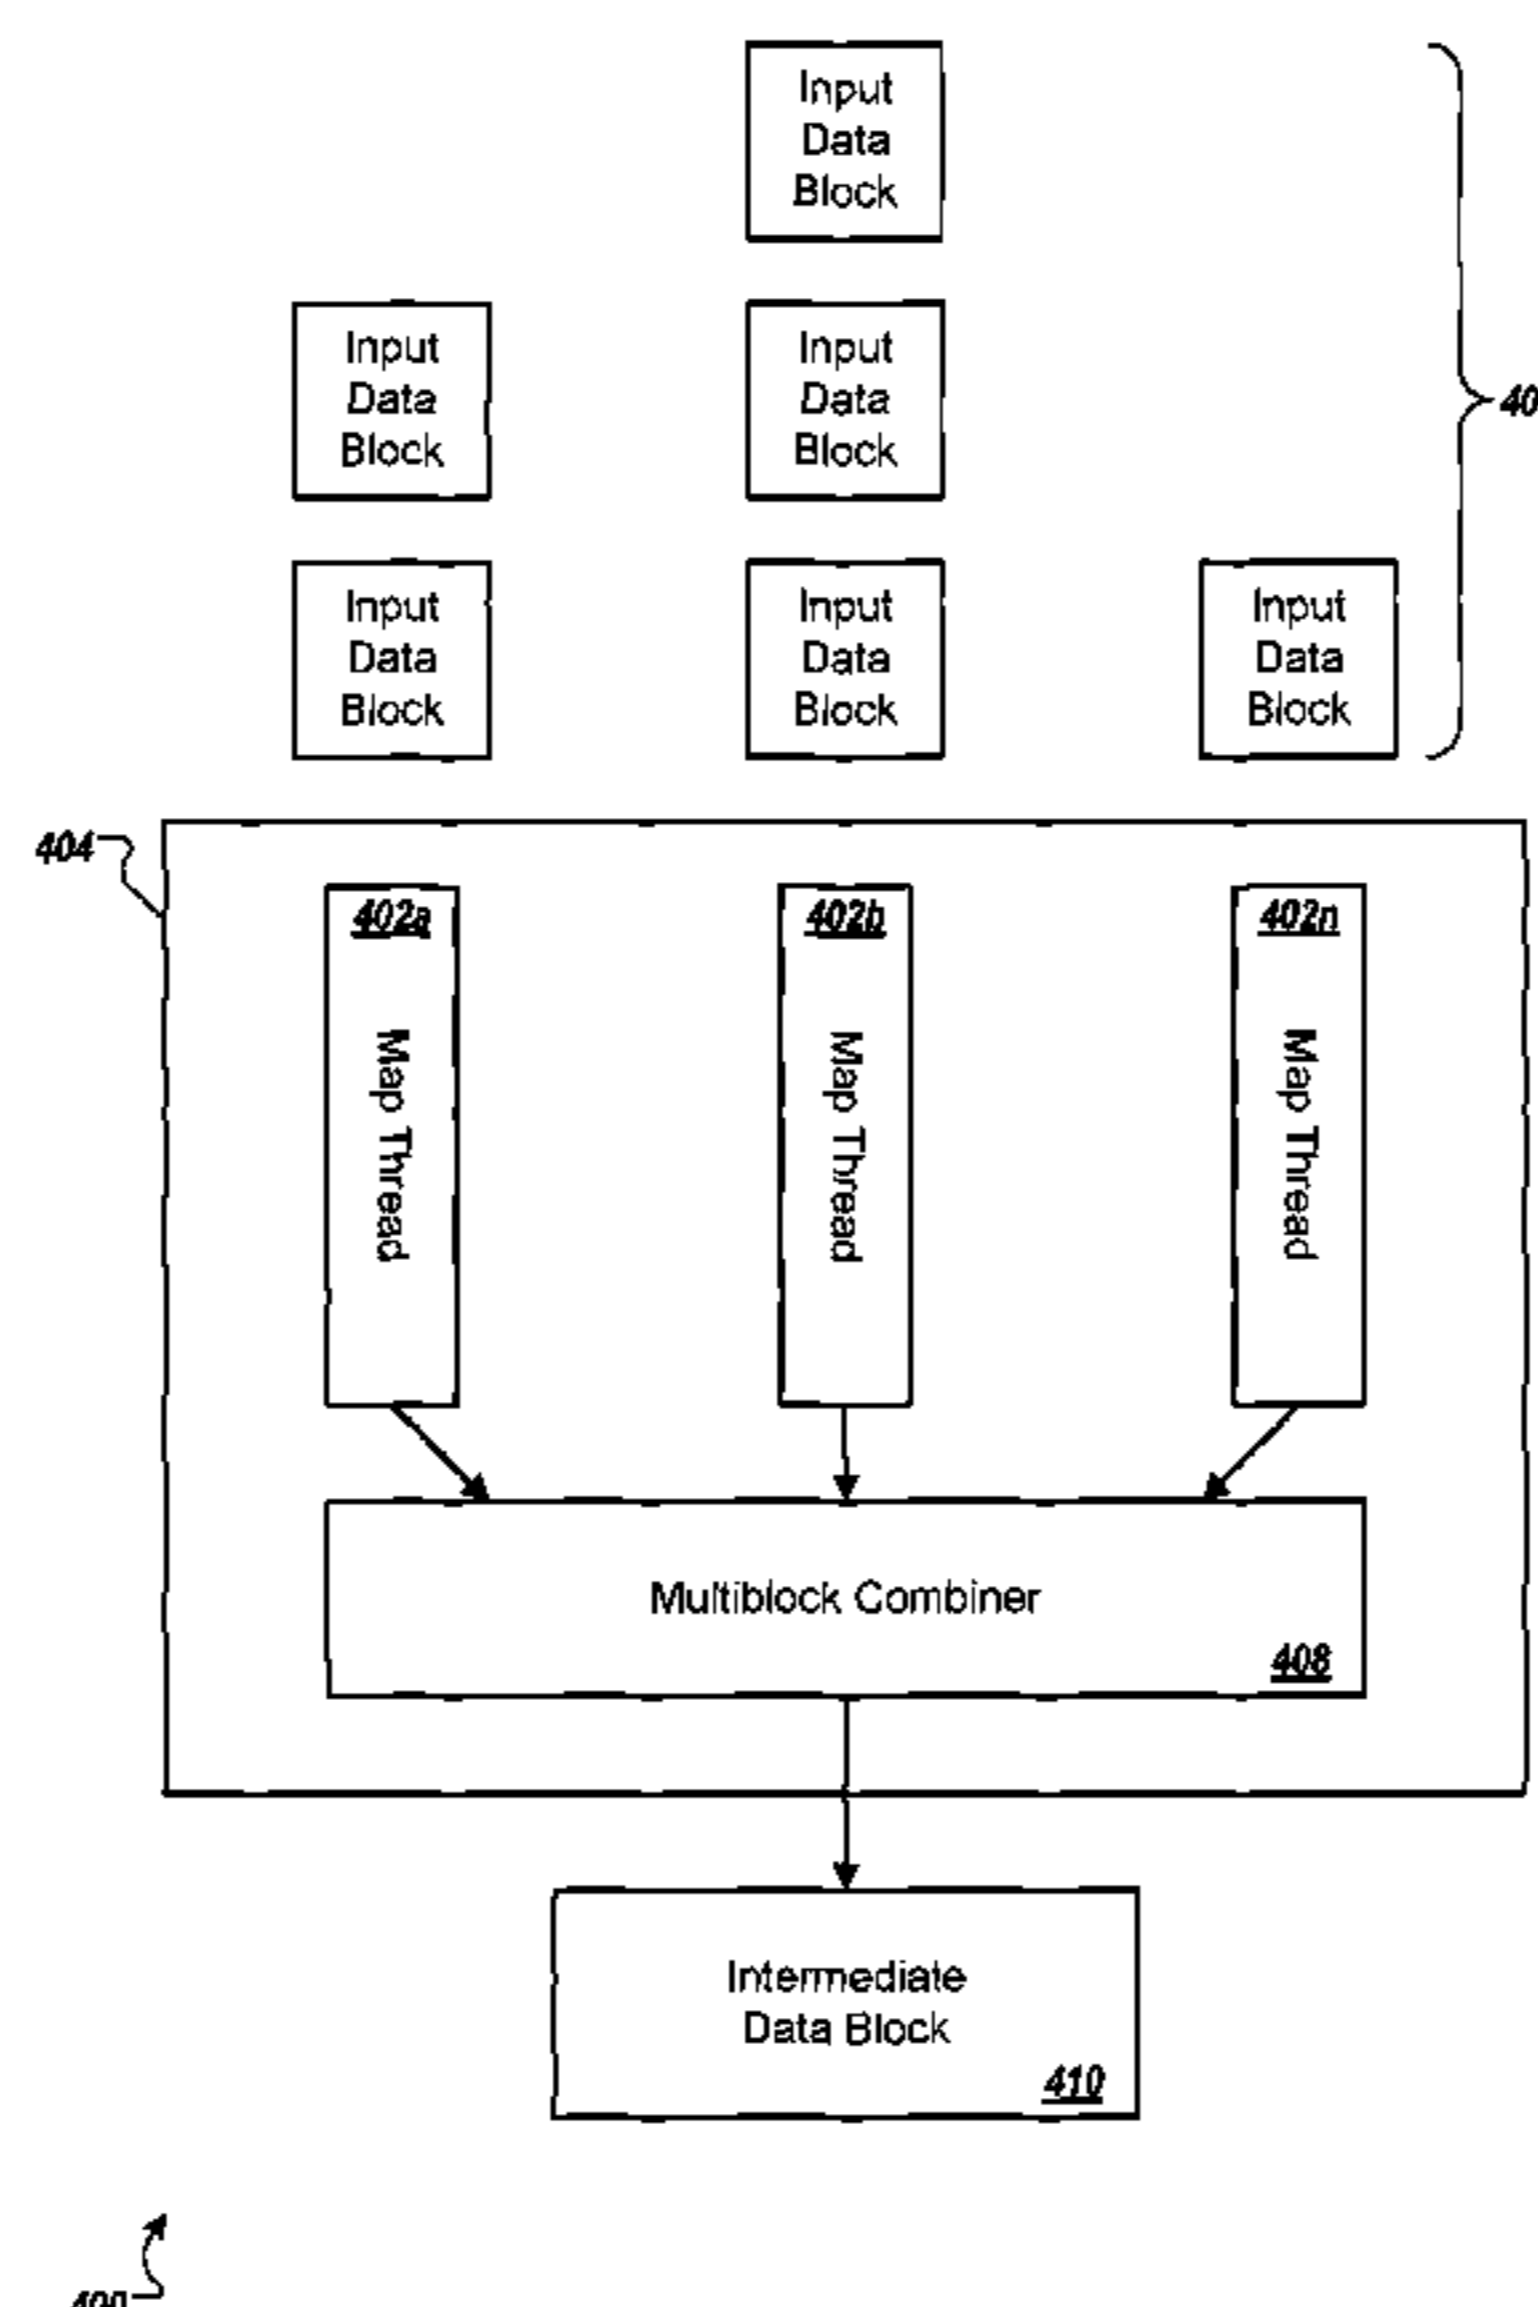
Input Data Block

Input Data Block

Input Data Block

Input Data Block

Input Data Block

Input Data Block

40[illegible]

404

402a

Map Thread

402b

Map Thread

402n

Map Thread

Multiblock Combiner

408

Intermediate Data Block

410

400